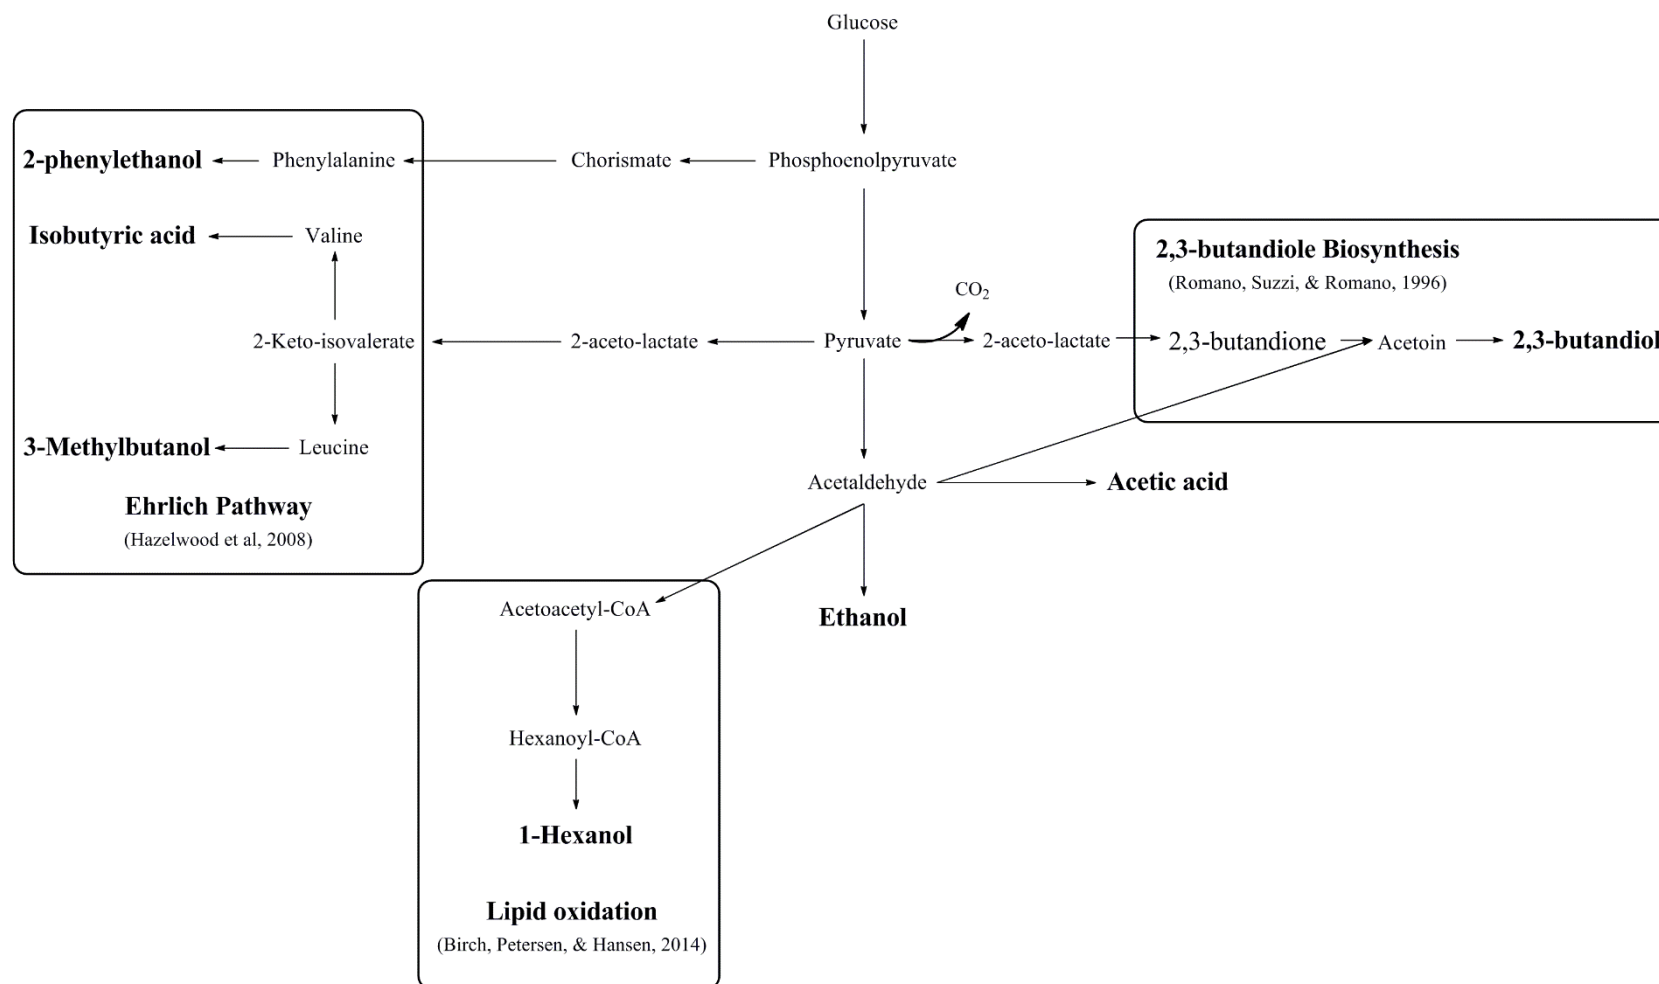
Glucose

2-phenylethanol

Phenylalanine

Chorismate

Phosphoenolpyruvate

Isobutyric acid

Valine

2,3-butandiole Biosynthesis

(Romano, Suzzi, & Romano, 1996)

$CO_2$

2-Keto-isovalerate

2-aceto-lactate

Pyruvate

2-aceto-lactate

2,3-butandione

Acetoin

2,3-butandiol

3-Methylbutanol

Leucine

Acetaldehyde

Acetic acid

Ehrlich Pathway

(Hazelwood et al, 2008)

Acetoacetyl-CoA

Ethanol

Hexanoyl-CoA

1-Hexanol

Lipid oxidation

(Birch, Petersen, & Hansen, 2014)